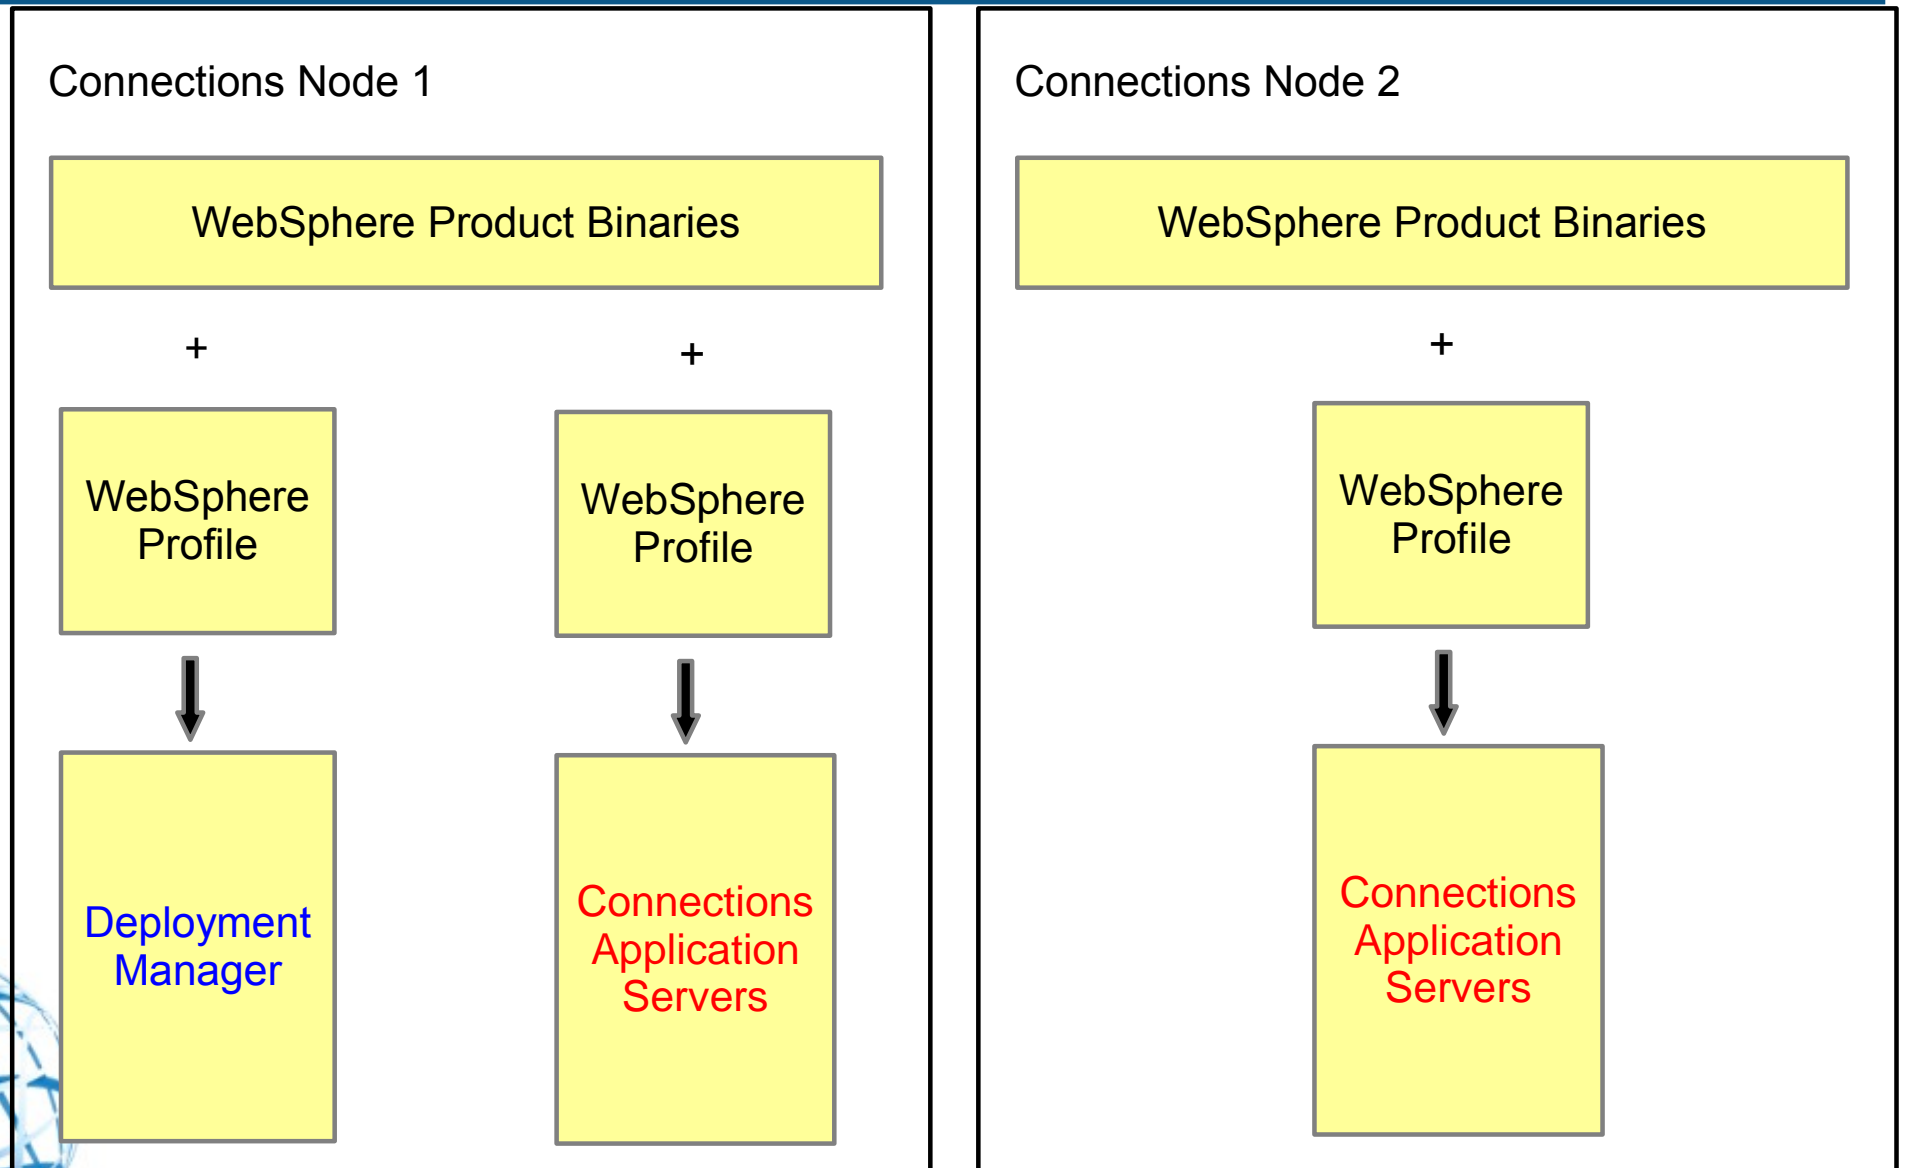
Connections Node 1

WebSphere Product Binaries

+

+

WebSphere Profile

WebSphere Profile

Deployment Manager

Connections Application Servers

Connections Node 2

WebSphere Product Binaries

+

WebSphere Profile

Connections Application Servers